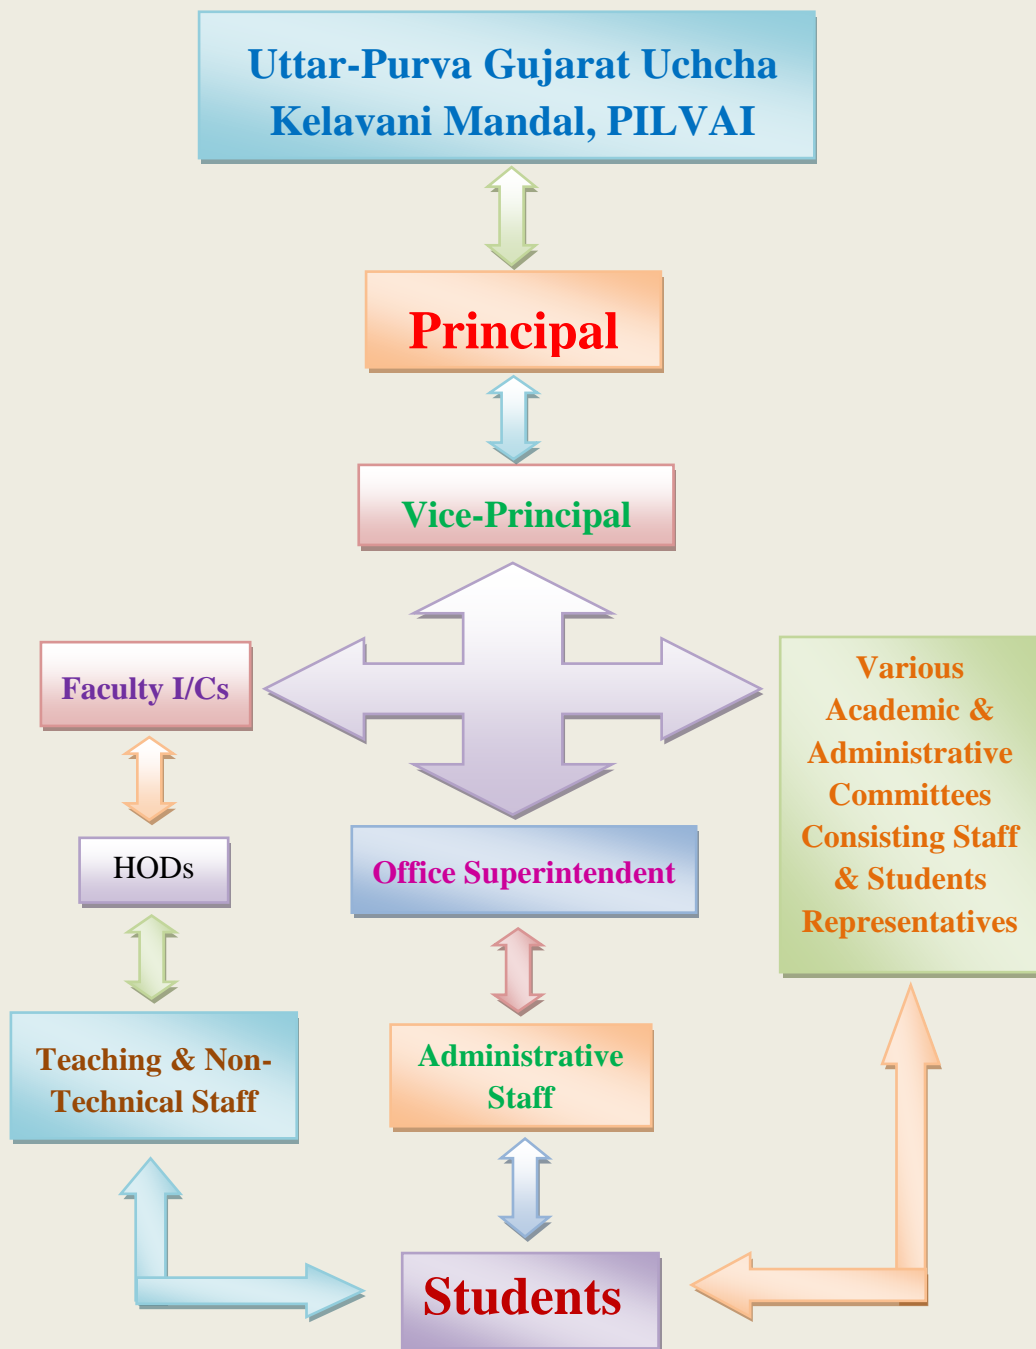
Uttar-Purva Gujarat Uchcha Kelavani Mandal, PILVAI

Principal

Vice-Principal

Faculty I/Cs

HODs

Teaching & Non-Technical Staff

Office Superintendent

Administrative Staff

Various Academic & Administrative Committees Consisting Staff & Students Representatives

Students